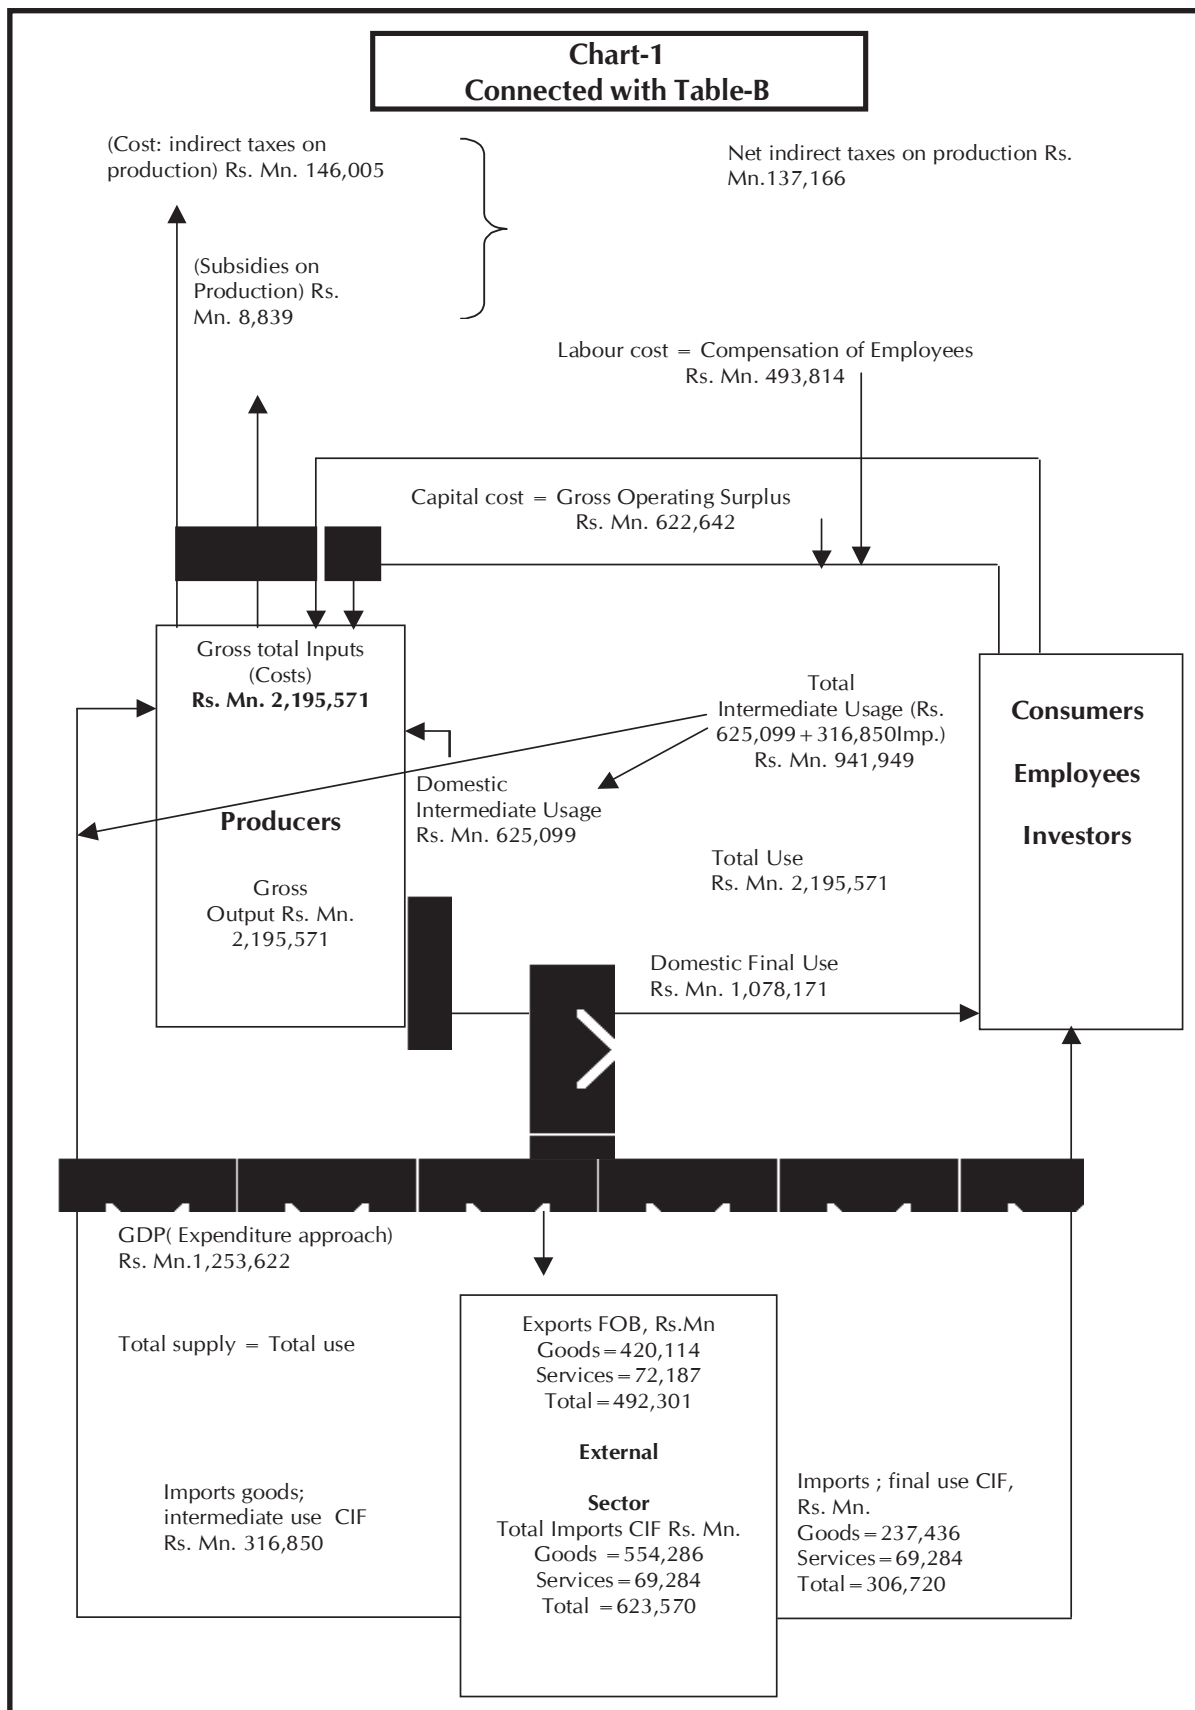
Chart-1
Connected with Table-B

(Cost: indirect taxes on production) Rs. Mn. 146,005

(Subsidies on Production) Rs. Mn. 8,839

Net indirect taxes on production Rs. Mn.137,166

Labour cost = Compensation of Employees
Rs. Mn. 493,814

Capital cost = Gross Operating Surplus
Rs. Mn. 622,642

Gross total Inputs
(Costs)
**Rs. Mn. 2,195,571**

Producers

Gross
Output Rs. Mn.
2,195,571

Total
Intermediate Usage (Rs. 625,099 + 316,850Imp.)
Rs. Mn. 941,949

Domestic
Intermediate Usage
Rs. Mn. 625,099

Total Use
Rs. Mn. 2,195,571

Consumers

Employees

Investors

Domestic Final Use
Rs. Mn. 1,078,171

GDP( Expenditure approach)
Rs. Mn.1,253,622

Total supply = Total use

Imports goods;
intermediate use CIF
Rs. Mn. 316,850

Exports FOB, Rs.Mn
Goods = 420,114
Services = 72,187
Total = 492,301

External

Sector
Total Imports CIF Rs. Mn.
Goods = 554,286
Services = 69,284
Total = 623,570

Imports ; final use CIF,
Rs. Mn.
Goods = 237,436
Services = 69,284
Total = 306,720